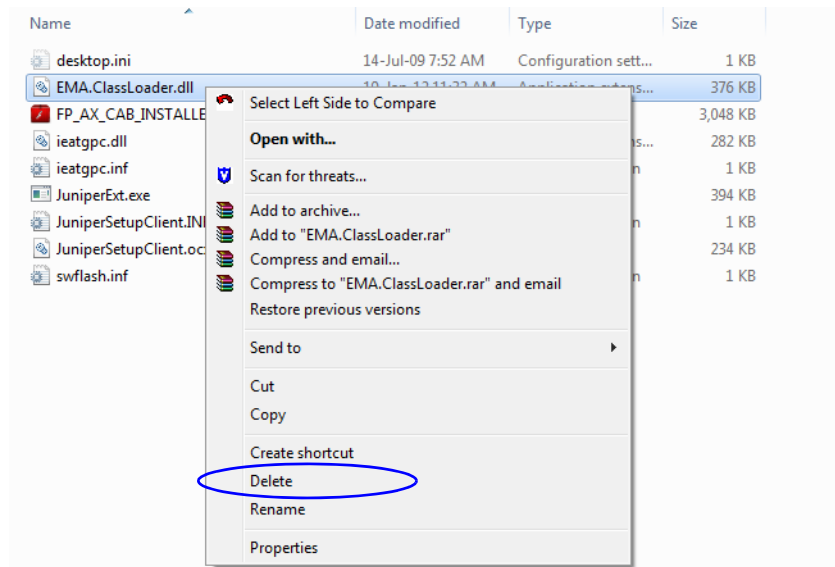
| Name | Date modified | Type | Size |
|---|---|---|---|
| desktop.ini | 14-Jul-09 7:52 AM | Configuration sett... | 1 KB |
| EMA.ClassLoader.dll | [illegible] | Application extens... | 376 KB |
| FP_AX_CAB_INSTALLE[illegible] | | | 3,048 KB |
| ieatgpc.dll | | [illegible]s... | 282 KB |
| ieatgpc.inf | | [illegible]n | 1 KB |
| JuniperExt.exe | | | 394 KB |
| JuniperSetupClient.INI | | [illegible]n | 1 KB |
| JuniperSetupClient.oc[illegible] | | | 234 KB |
| swflash.inf | | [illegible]n | 1 KB |

Select Left Side to Compare
Open with...
Scan for threats...
Add to archive...
Add to "EMA.ClassLoader.rar"
Compress and email...
Compress to "EMA.ClassLoader.rar" and email
Restore previous versions
Send to
Cut
Copy
Create shortcut
Delete
Rename
Properties